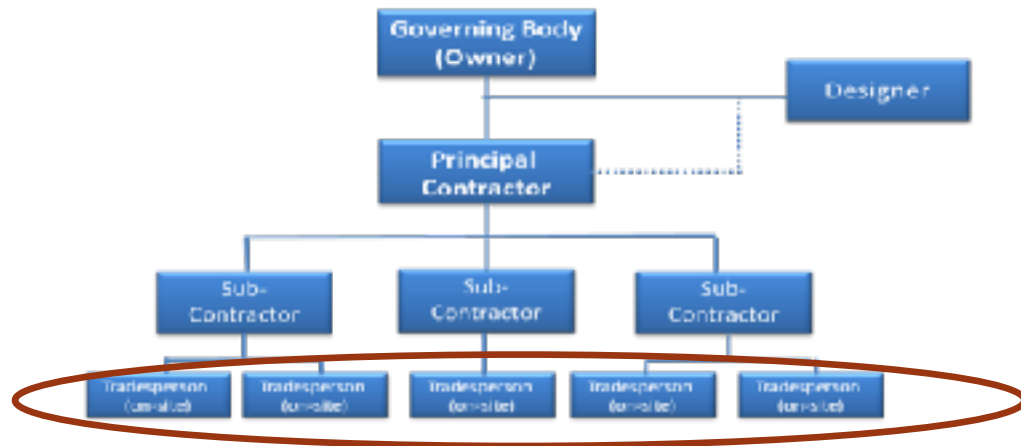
Governing Body (Owner)

Designer

Principal Contractor

Sub-Contractor

Sub-Contractor

Sub-Contractor

Tradesperson (on-site)

Tradesperson (on-site)

Tradesperson (on-site)

Tradesperson (on-site)

Tradesperson (on-site)